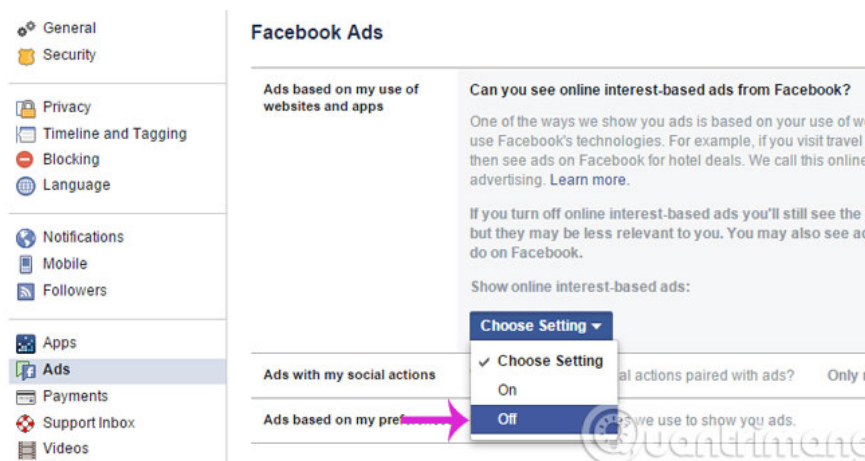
General
Security

Privacy
Timeline and Tagging
Blocking
Language

Notifications
Mobile
Followers

Apps
Ads
Payments
Support Inbox
Videos

Facebook Ads

Ads based on my use of websites and apps

Can you see online interest-based ads from Facebook?

One of the ways we show you ads is based on your use of w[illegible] use Facebook's technologies. For example, if you visit travel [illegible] then see ads on Facebook for hotel deals. We call this online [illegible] advertising. Learn more.

If you turn off online interest-based ads you'll still see the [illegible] but they may be less relevant to you. You may also see ad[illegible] do on Facebook.

Show online interest-based ads:

Choose Setting

✓ Choose Setting
On
Off

Ads with my social actions
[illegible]al actions paired with ads?
Only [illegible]

Ads based on my pref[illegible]
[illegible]e we use to show you ads.

Quantrimang